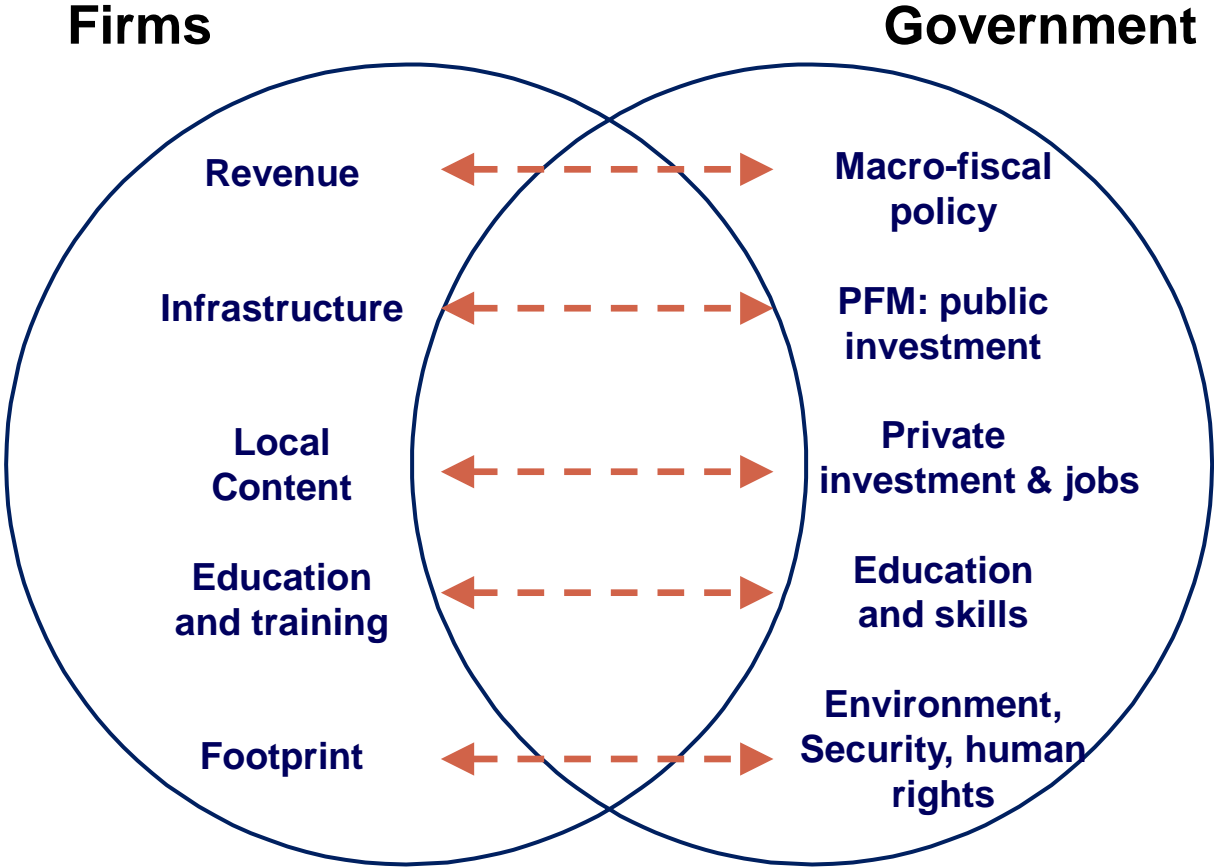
Firms

Government

Revenue

Macro-fiscal policy

Infrastructure

PFM: public investment

Local Content

Private investment & jobs

Education and training

Education and skills

Footprint

Environment, Security, human rights